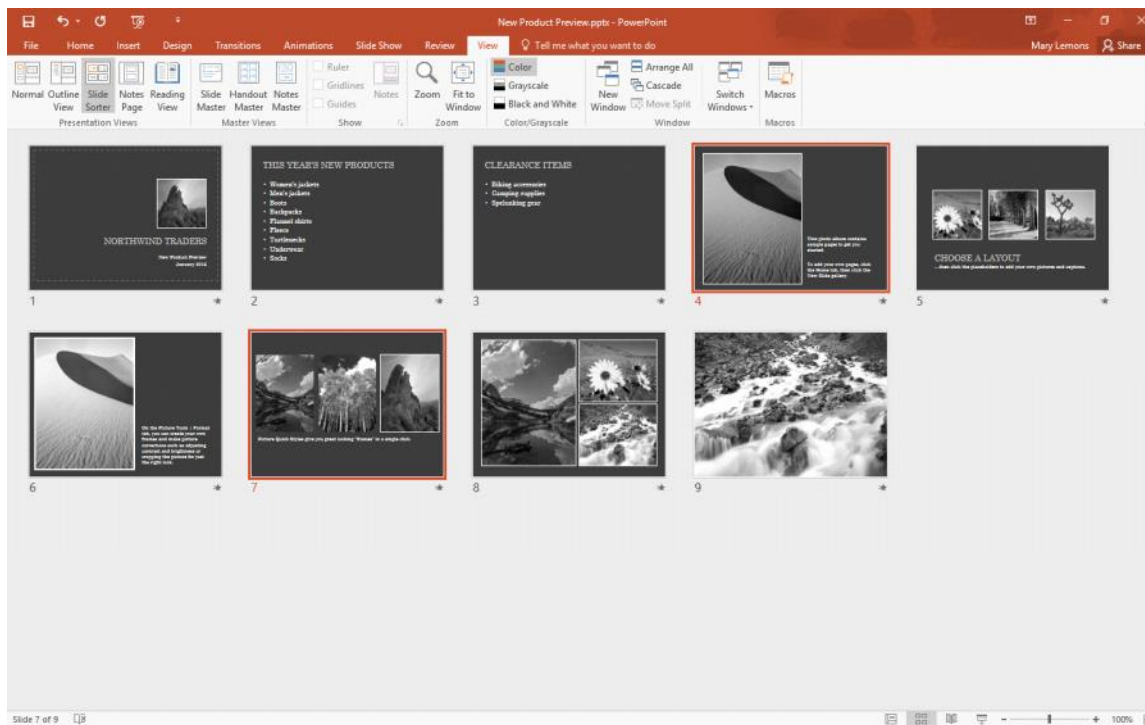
New Product Preview.pptx - PowerPoint

File Home Insert Design Transitions Animations Slide Show Review View Tell me what you want to do

Mary Lemons Share

Normal Outline View Slide Sorter Notes Page Reading View
Presentation Views

Slide Master Handout Master Notes Master
Master Views

Ruler
Gridlines
Guides
Notes
Show

Zoom Fit to Window
Zoom

Color
Grayscale
Black and White
Color/Grayscale

New Window
Arrange All
Cascade
Move Split
Switch Windows
Window

Macros
Macros

NORTHWIND TRADERS
New Product Preview
January 2016

1

THIS YEAR'S NEW PRODUCTS
• Women's jackets
• Men's jackets
• Boots
• Backpacks
• Flannel shirts
• Fleece
• Turtlenecks
• Underwear
• Socks

2

CLEARANCE ITEMS
• Biking accessories
• Camping supplies
• Spelunking gear

3

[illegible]

4

CHOOSE A LAYOUT
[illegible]

5

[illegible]

6

Picture Quick Styles give you great looking "frames" in a single click.

7

8

9

Slide 7 of 9

100%